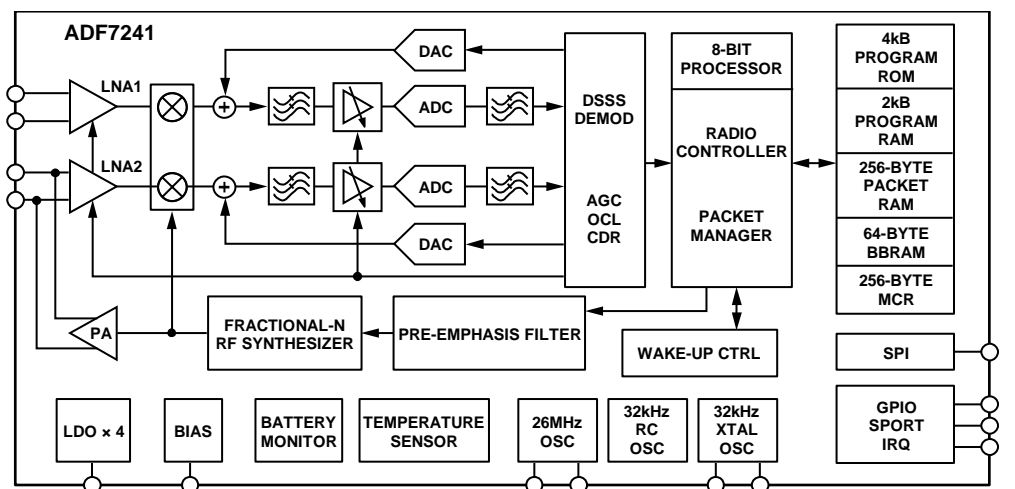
ADF7241

LNA1

LNA2

DAC

ADC

ADC

DAC

DSSS DEMOD

AGC OCL CDR

8-BIT PROCESSOR

RADIO CONTROLLER

PACKET MANAGER

4kB PROGRAM ROM

2kB PROGRAM RAM

256-BYTE PACKET RAM

64-BYTE BBRAM

256-BYTE MCR

PA

FRACTIONAL-N RF SYNTHESIZER

PRE-EMPHASIS FILTER

WAKE-UP CTRL

SPI

GPIO SPORT IRQ

LDO × 4

BIAS

BATTERY MONITOR

TEMPERATURE SENSOR

26MHz OSC

32kHz RC OSC

32kHz XTAL OSC